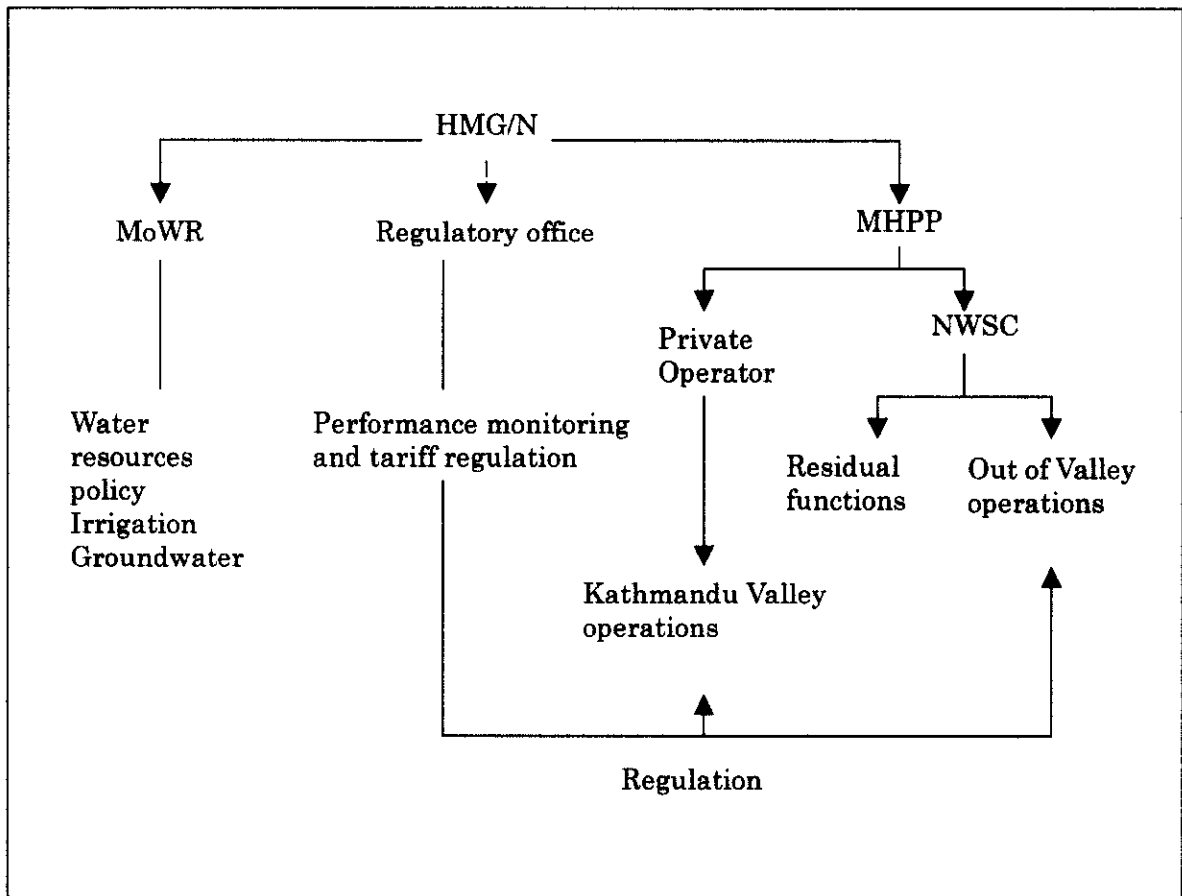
HMG/N

MoWR

Regulatory office

MHPP

Private Operator

NWSC

Water resources policy Irrigation Groundwater

Performance monitoring and tariff regulation

Residual functions

Out of Valley operations

Kathmandu Valley operations

Regulation